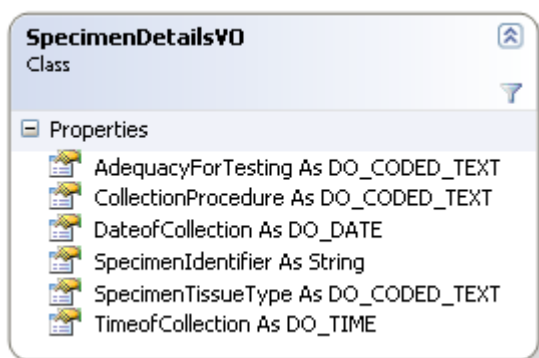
SpecimenDetailsVO
Class

Properties

AdequacyForTesting As DO_CODED_TEXT
CollectionProcedure As DO_CODED_TEXT
DateofCollection As DO_DATE
SpecimenIdentifier As String
SpecimenTissueType As DO_CODED_TEXT
TimeofCollection As DO_TIME